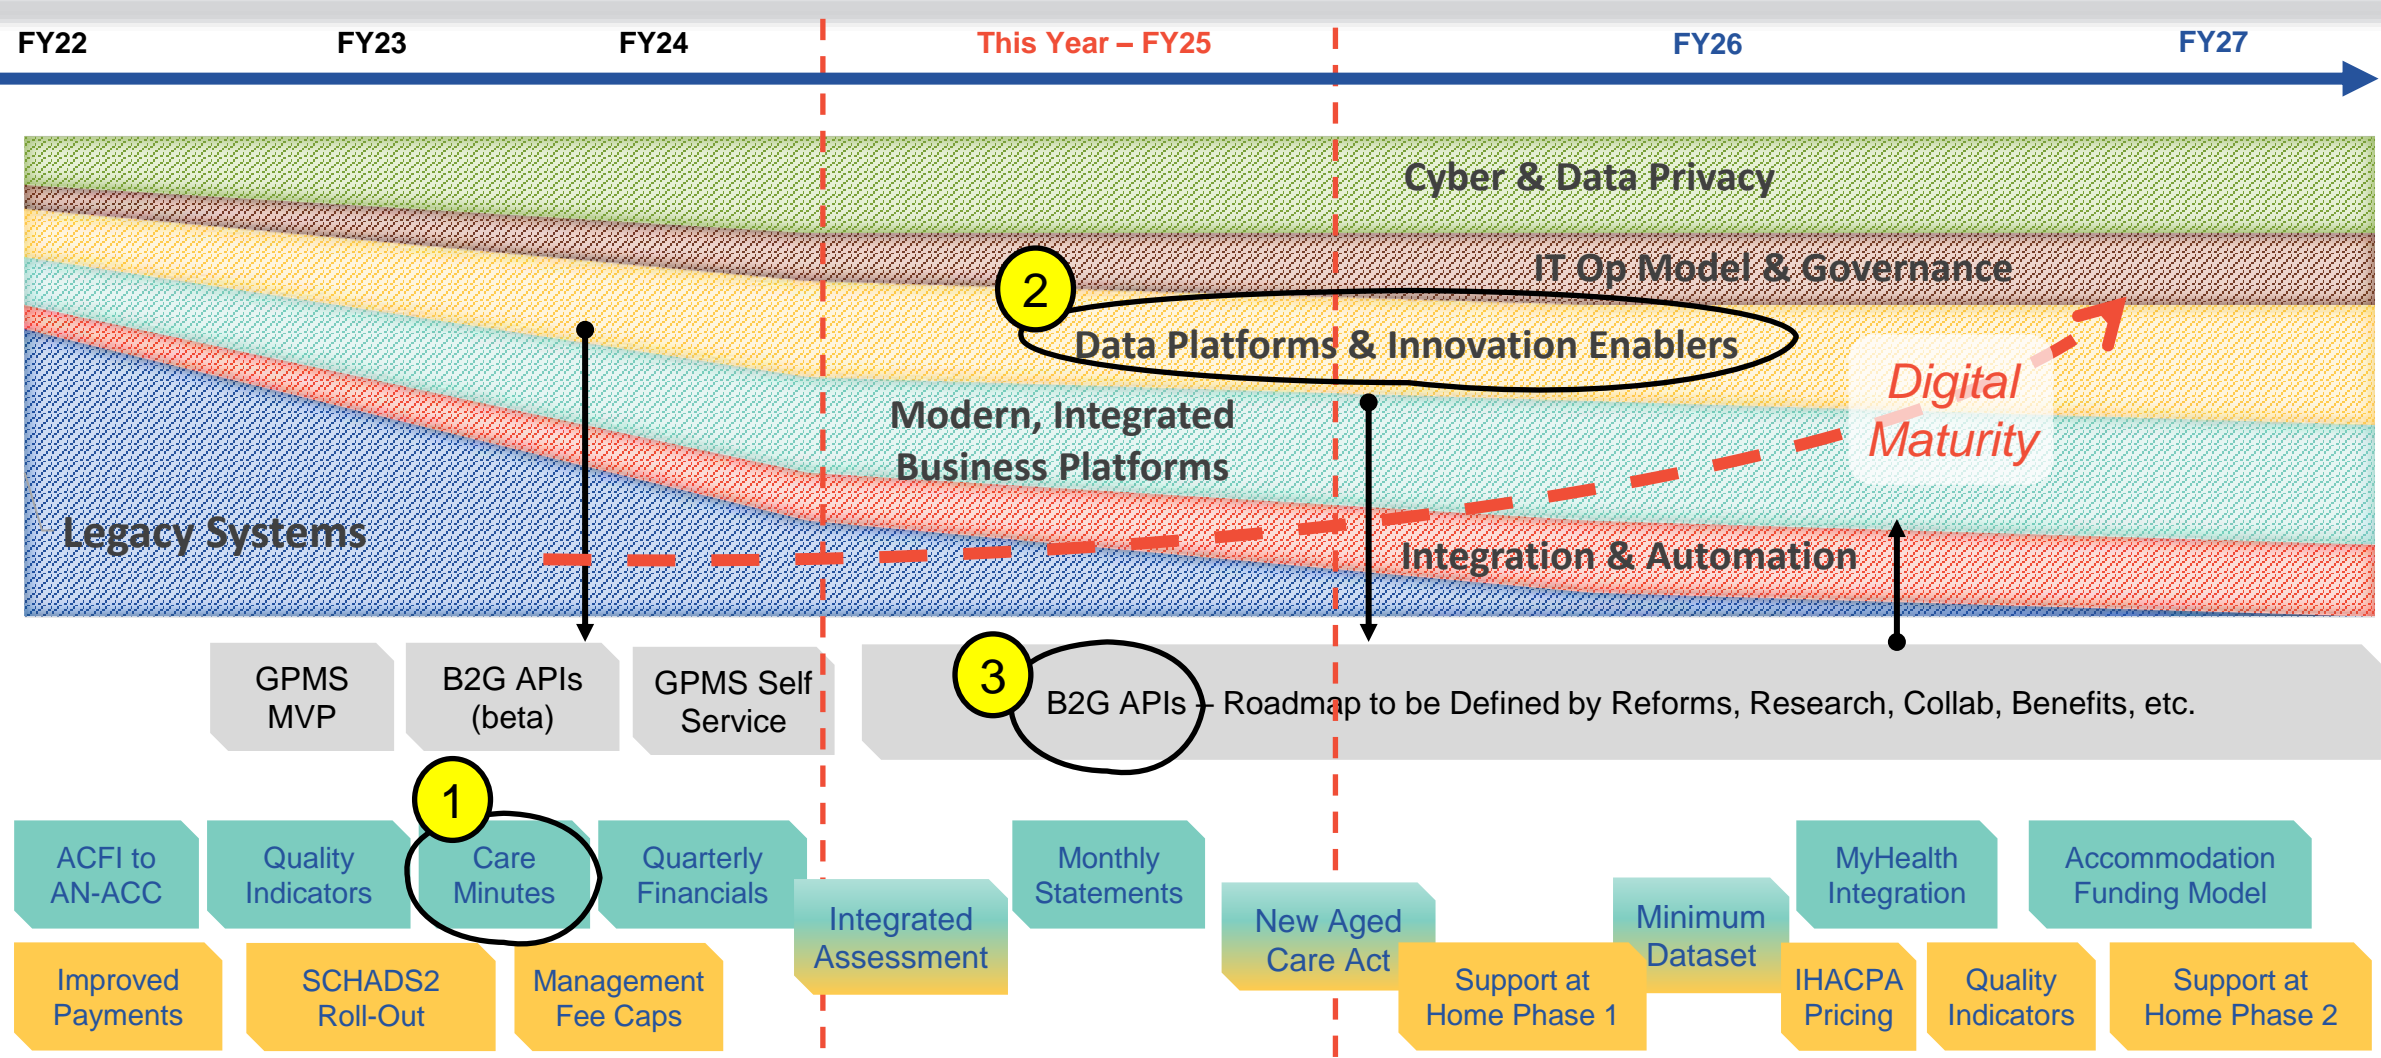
FY22 FY23 FY24 This Year – FY25 FY26 FY27

Cyber & Data Privacy

IT Op Model & Governance

2

Data Platforms & Innovation Enablers

Digital Maturity

Modern, Integrated Business Platforms

Legacy Systems

Integration & Automation

GPMS MVP

B2G APIs (beta)

GPMS Self Service

3

B2G APIs – Roadmap to be Defined by Reforms, Research, Collab, Benefits, etc.

1

ACFI to AN-ACC

Quality Indicators

Care Minutes

Quarterly Financials

Integrated Assessment

Monthly Statements

New Aged Care Act

Minimum Dataset

MyHealth Integration

Accommodation Funding Model

Improved Payments

SCHADS2 Roll-Out

Management Fee Caps

Support at Home Phase 1

IHACPA Pricing

Quality Indicators

Support at Home Phase 2